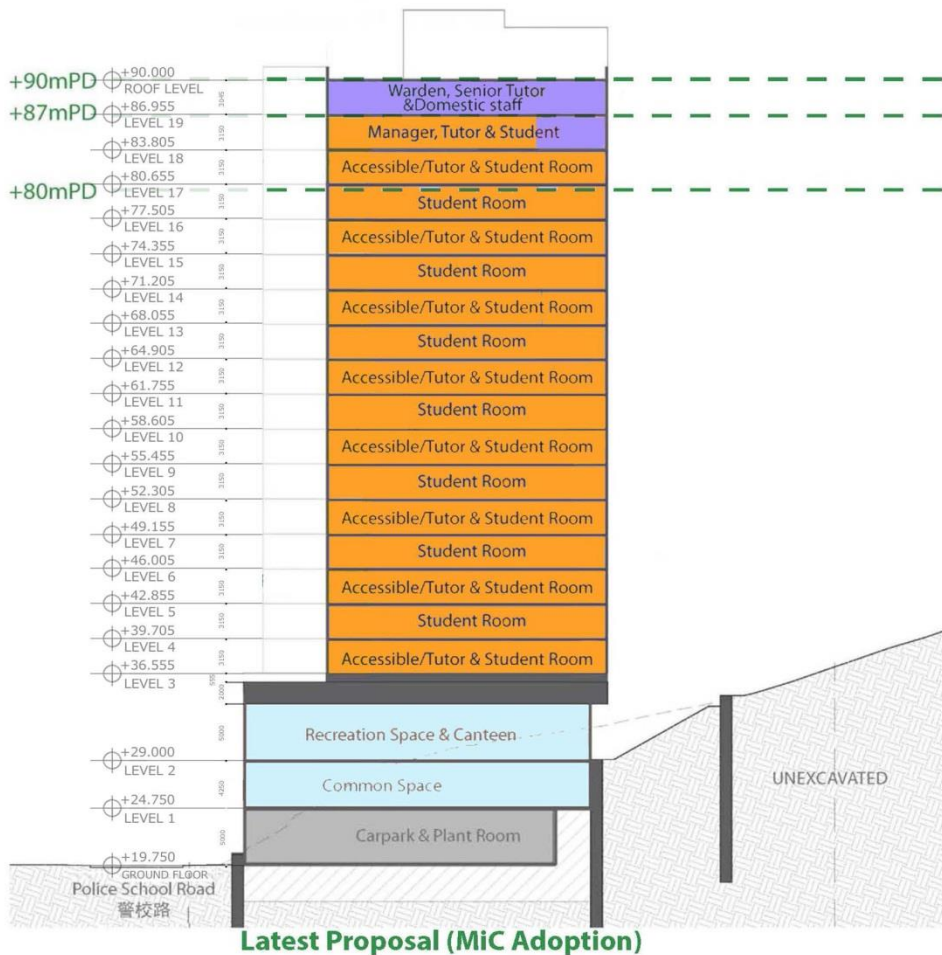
+90mPD +90.000 ROOF LEVEL
+87mPD +86.955 LEVEL 19
+83.805 LEVEL 18
+80.655
+80mPD LEVEL 17
+77.505 LEVEL 16
+74.355 LEVEL 15
+71.205 LEVEL 14
+68.055 LEVEL 13
+64.905 LEVEL 12
+61.755 LEVEL 11
+58.605 LEVEL 10
+55.455 LEVEL 9
+52.305 LEVEL 8
+49.155 LEVEL 7
+46.005 LEVEL 6
+42.855 LEVEL 5
+39.705 LEVEL 4
+36.555 LEVEL 3
+29.000 LEVEL 2
+24.750 LEVEL 1
+19.750 GROUND FLOOR
Police School Road
警校路

3045
3150
3150
3150
3150
3150
3150
3150
3150
3150
3150
3150
3150
3150
3150
3150
3150
550
2000
5000
4250
5000

Warden, Senior Tutor &Domestic staff
Manager, Tutor & Student
Accessible/Tutor & Student Room
Student Room
Accessible/Tutor & Student Room
Student Room
Accessible/Tutor & Student Room
Student Room
Accessible/Tutor & Student Room
Student Room
Accessible/Tutor & Student Room
Student Room
Accessible/Tutor & Student Room
Student Room
Accessible/Tutor & Student Room
Student Room
Accessible/Tutor & Student Room
Recreation Space & Canteen
Common Space
Carpark & Plant Room
UNEXCAVATED

Latest Proposal (MiC Adoption)